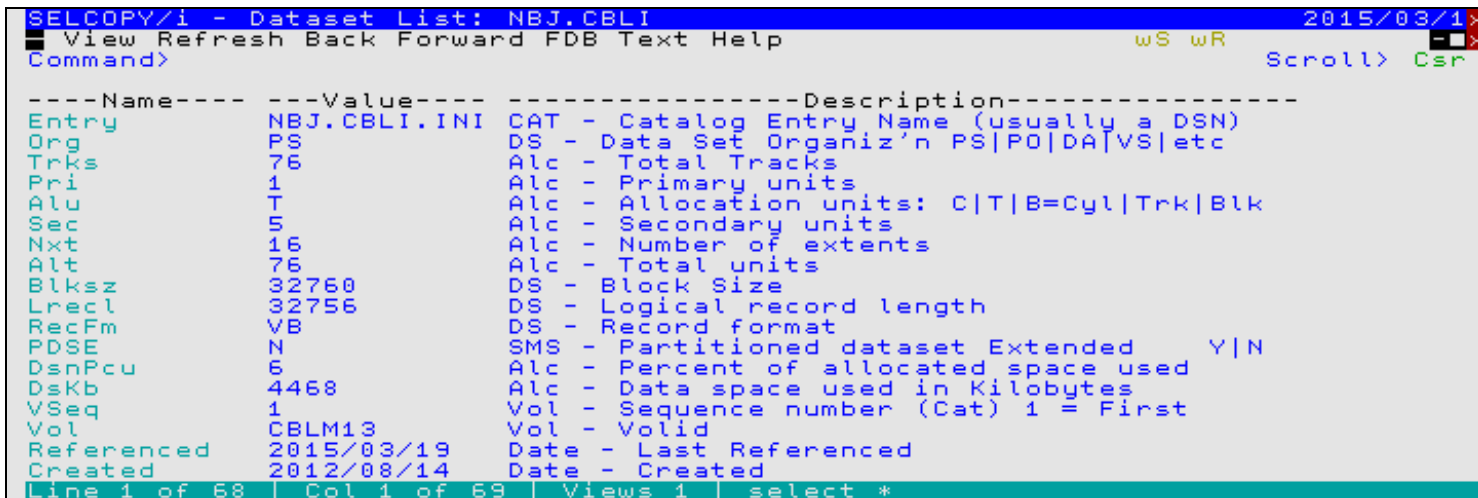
SELCOPY/i - Dataset List: NBJ.CBLI 2015/03/1
View Refresh Back Forward FDB Text Help wS wR
Command> Scroll> Csr

| ----Name---- | ---Value---- | ----------------Description---------------- |
|---|---|---|
| Entry | NBJ.CBLI.INI | CAT - Catalog Entry Name (usually a DSN) |
| Org | PS | DS - Data Set Organiz'n PS\|PO\|DA\|VS\|etc |
| Trks | 76 | Alc - Total Tracks |
| Pri | 1 | Alc - Primary units |
| Alu | T | Alc - Allocation units: C\|T\|B=Cyl\|Trk\|Blk |
| Sec | 5 | Alc - Secondary units |
| Nxt | 16 | Alc - Number of extents |
| Alt | 76 | Alc - Total units |
| Blksz | 32760 | DS - Block Size |
| Lrecl | 32756 | DS - Logical record length |
| RecFm | VB | DS - Record format |
| PDSE | N | SMS - Partitioned dataset Extended Y\|N |
| DsnPcu | 6 | Alc - Percent of allocated space used |
| DsKb | 4468 | Alc - Data space used in Kilobytes |
| VSeq | 1 | Vol - Sequence number (Cat) 1 = First |
| Vol | CBLM13 | Vol - Volid |
| Referenced | 2015/03/19 | Date - Last Referenced |
| Created | 2012/08/14 | Date - Created |

Line 1 of 68 | Col 1 of 69 | Views 1 | select *